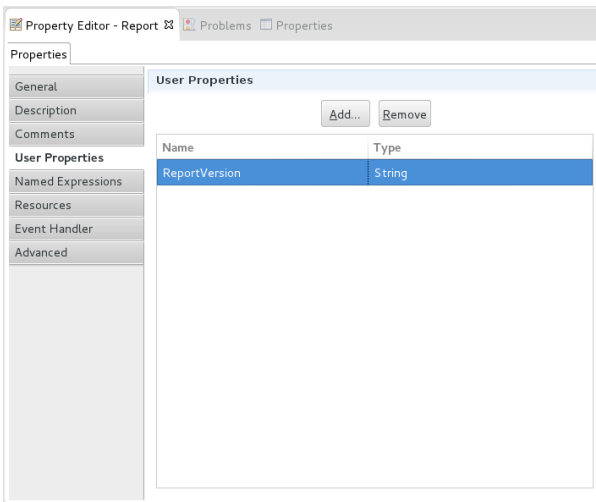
Property Editor - Report ☒ Problems Properties

Properties

General
Description
Comments
User Properties
Named Expressions
Resources
Event Handler
Advanced

User Properties

Add... Remove

| Name | Type |
|---|---|
| ReportVersion | String |